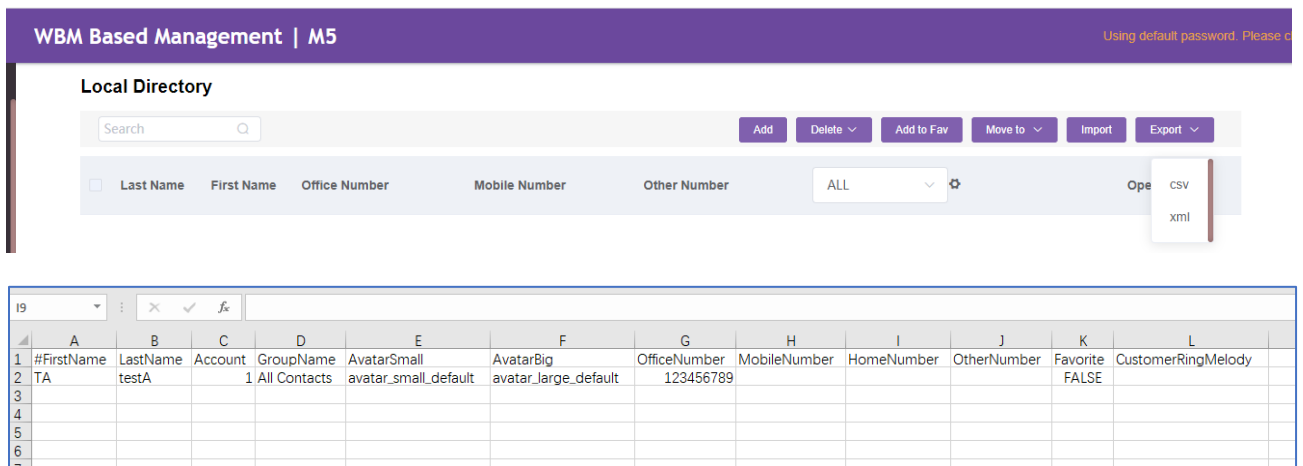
WBM Based Management | M5

Using default password. Please c

Local Directory

Search

Add Delete Add to Fav Move to Import Export

Last Name First Name Office Number Mobile Number Other Number ALL Ope

csv
xml

I9 $f_x$

| | A | B | C | D | E | F | G | H | I | J | K | L |
|---|---|---|---|---|---|---|---|---|---|---|---|---|
| 1 | #FirstName | LastName | Account | GroupName | AvatarSmall | AvatarBig | OfficeNumber | MobileNumber | HomeNumber | OtherNumber | Favorite | CustomerRingMelody |
| 2 | TA | testA | 1 | All Contacts | avatar_small_default | avatar_large_default | 123456789 | | | | FALSE | |
| 3 | | | | | | | | | | | | |
| 4 | | | | | | | | | | | | |
| 5 | | | | | | | | | | | | |
| 6 | | | | | | | | | | | | |